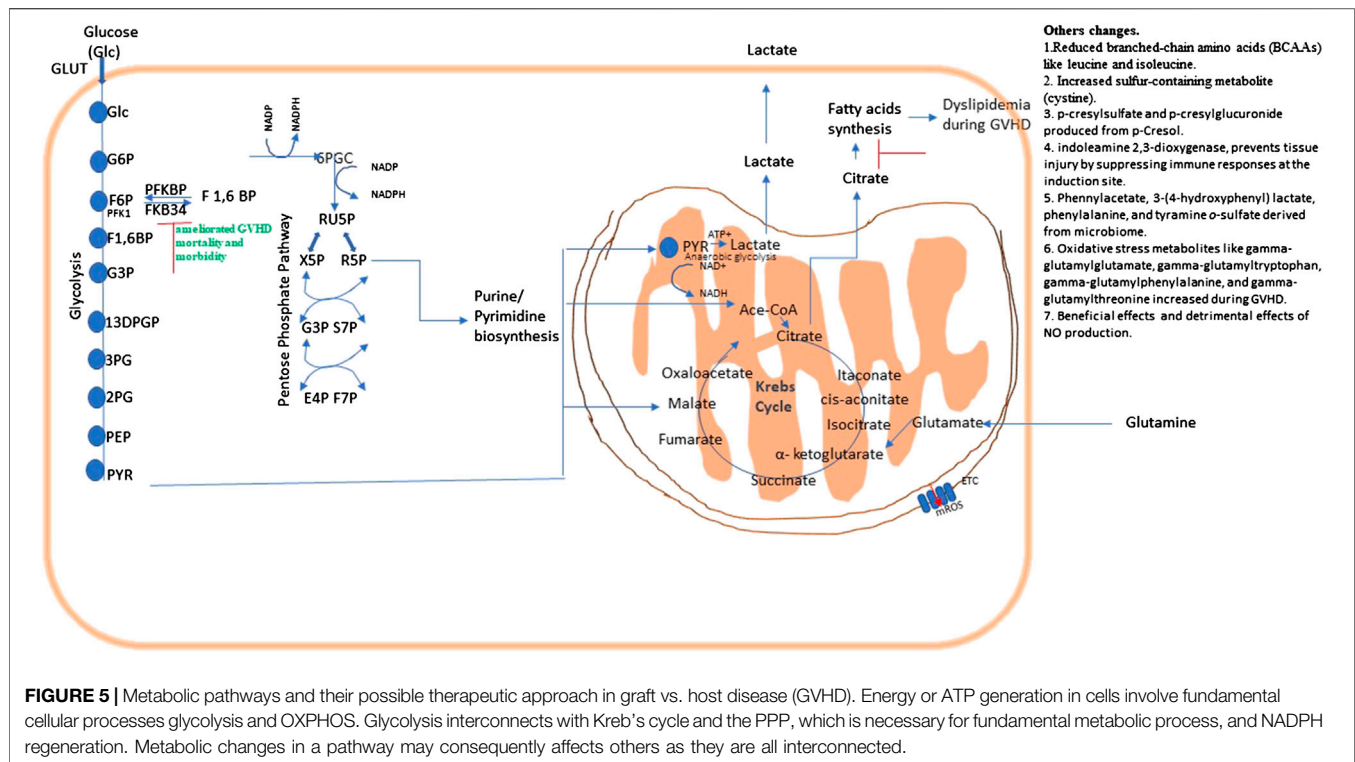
Glucose (Glc)

GLUT

Glc

G6P

F6P
PFK1

F1,6BP

G3P

13DPGP

3PG

2PG

PEP

PYR

Glycolysis

PFKBP
FKB34

F 1,6 BP

ameliorated GVHD mortality and morbidity

NADP
NADPH

6PGC

NADP
NADPH

RU5P

X5P R5P

G3P S7P

E4P F7P

Pentose Phosphate Pathway

Purine/ Pyrimidine biosynthesis

Lactate

Lactate

Fatty acids synthesis

Dyslipidemia during GVHD

Citrate

PYR
ATP+
Lactate
Anaerobic glycolysis
NAD+
NADH

Ace-CoA

Citrate

Oxaloacetate

Krebs Cycle

Itaconate

cis-aconitate

Malate

Isocitrate

Fumarate

Glutamate

α- ketoglutarate

Succinate

Glutamine

ETC

mROS

Others changes.
1.Reduced branched-chain amino acids (BCAAs) like leucine and isoleucine.
2. Increased sulfur-containing metabolite (cystine).
3. p-cresylsulfate and p-cresylglucuronide produced from p-Cresol.
4. indoleamine 2,3-dioxygenase, prevents tissue injury by suppressing immune responses at the induction site.
5. Phennylacetate, 3-(4-hydroxyphenyl) lactate, phenylalanine, and tyramine o-sulfate derived from microbiome.
6. Oxidative stress metabolites like gamma-glutamylglutamate, gamma-glutamyltryptophan, gamma-glutamylphenylalanine, and gamma-glutamylthreonine increased during GVHD.
7. Beneficial effects and detrimental effects of NO production.

FIGURE 5 | Metabolic pathways and their possible therapeutic approach in graft vs. host disease (GVHD). Energy or ATP generation in cells involve fundamental cellular processes glycolysis and OXPHOS. Glycolysis interconnects with Kreb's cycle and the PPP, which is necessary for fundamental metabolic process, and NADPH regeneration. Metabolic changes in a pathway may consequently affects others as they are all interconnected.